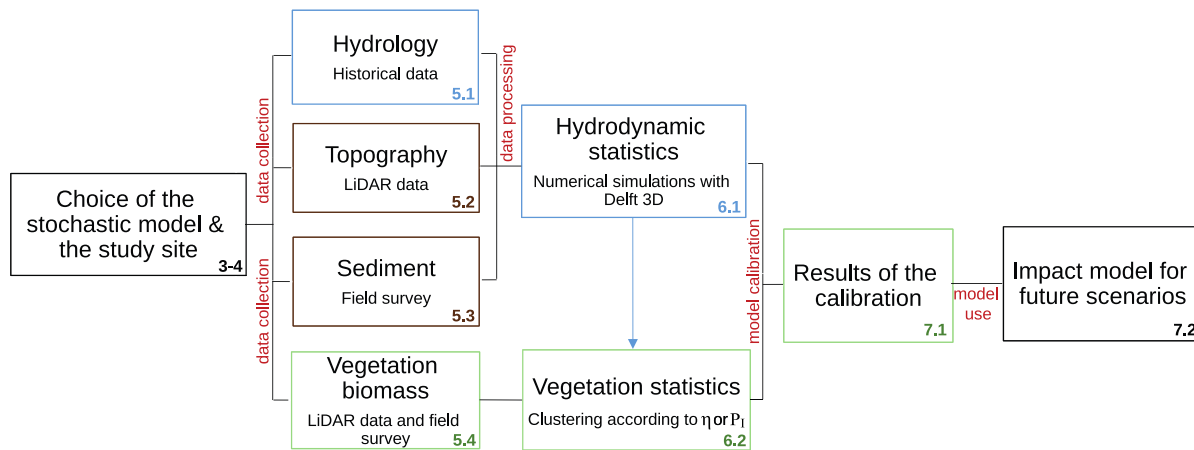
Choice of the stochastic model & the study site
3-4

data collection

data collection

Hydrology
Historical data
5.1

Topography
LiDAR data
5.2

Sediment
Field survey
5.3

Vegetation biomass
LiDAR data and field survey
5.4

data processing

Hydrodynamic statistics
Numerical simulations with Delft 3D
6.1

Vegetation statistics
Clustering according to $\eta$ or $P_I$
6.2

model calibration

Results of the calibration
7.1

model use

Impact model for future scenarios
7.2